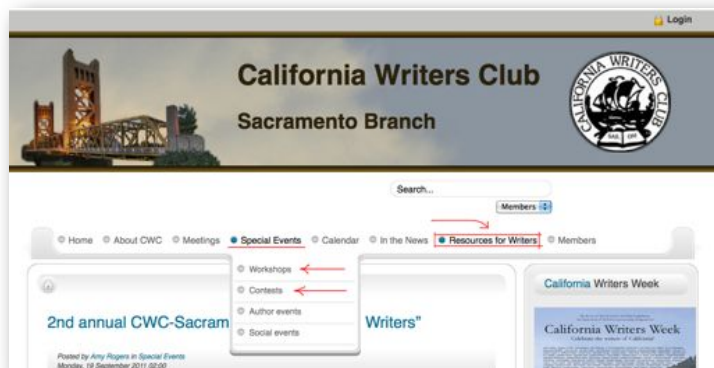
Login

California Writers Club

Sacramento Branch

CALIFORNIA WRITERS CLUB

Search...

Members

Home  About CWC  Meetings  Special Events  Calendar  In the News  Resources for Writers  Members

Workshops
Contests
Author events
Social events

2nd annual CWC-Sacram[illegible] Writers"

Posted by Amy Rogers in Special Events
Monday, 19 September 2011 02:00

California Writers Week

California Writers Week
Celebrate the writers of California!